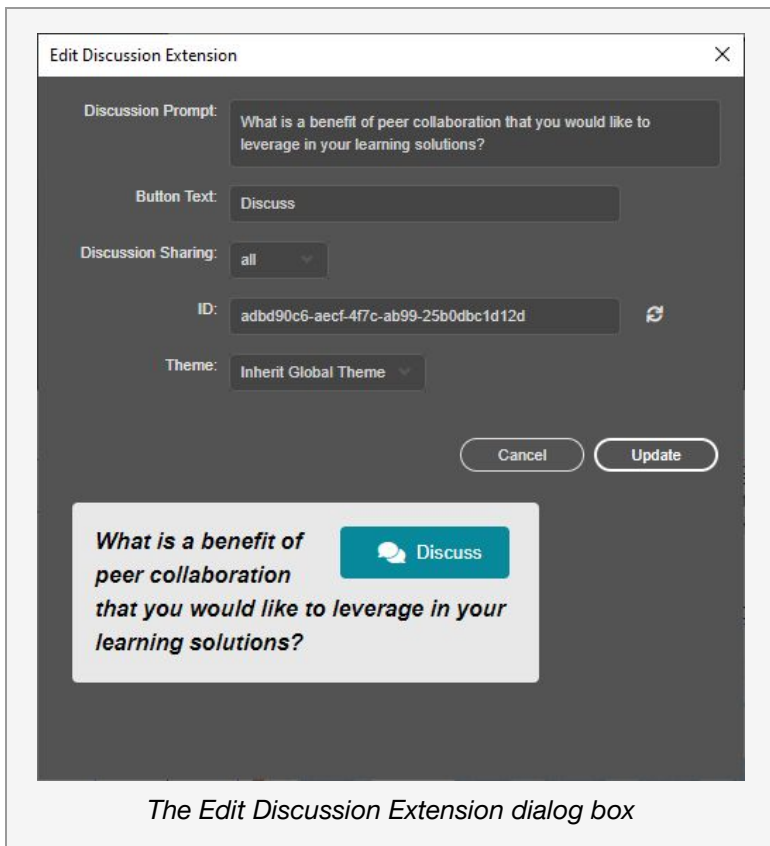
Edit Discussion Extension

×

Discussion Prompt: What is a benefit of peer collaboration that you would like to leverage in your learning solutions?

Button Text: Discuss

Discussion Sharing: all

ID: adbd90c6-aecf-4f7c-ab99-25b0dbc1d12d

Theme: Inherit Global Theme

Cancel

Update

What is a benefit of peer collaboration that you would like to leverage in your learning solutions?

Discuss

The Edit Discussion Extension dialog box